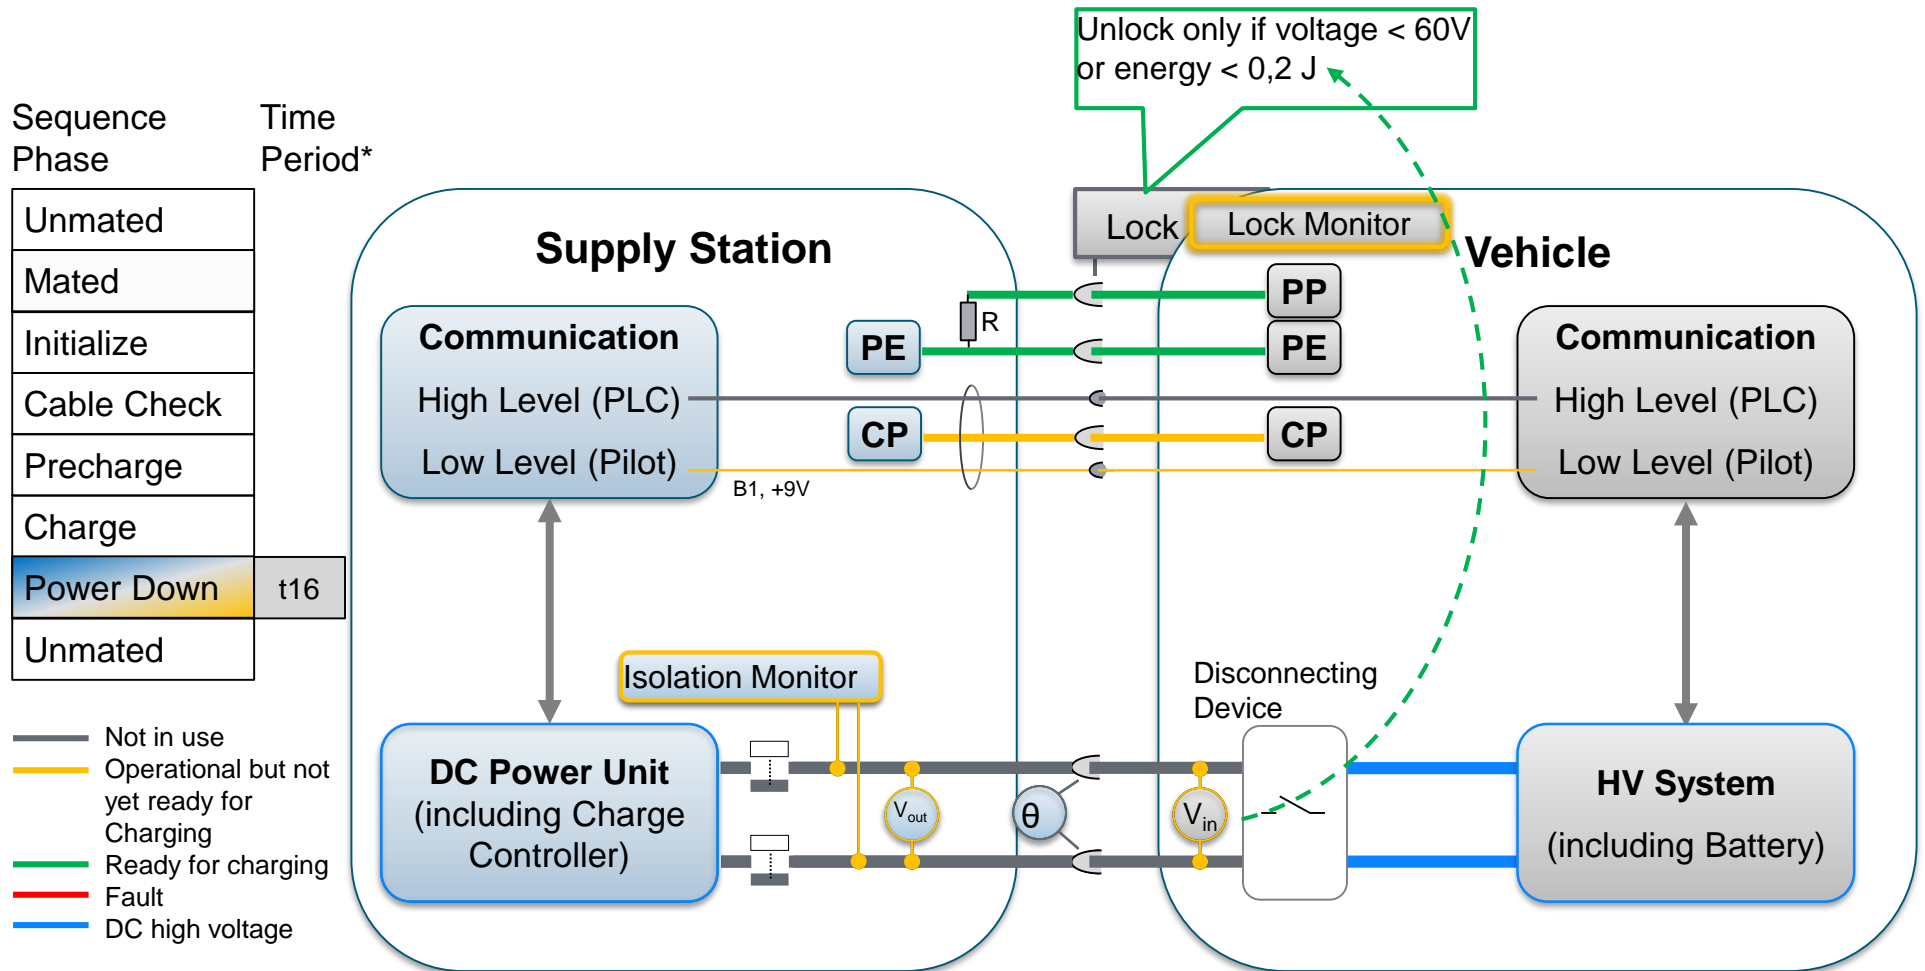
Unlock only if voltage < 60V or energy < 0,2 J

Sequence Phase

Time Period*

| Unmated | |
|---|---|
| Mated | |
| Initialize | |
| Cable Check | |
| Precharge | |
| Charge | |
| Power Down | t16 |
| Unmated | |

Not in use
Operational but not yet ready for Charging
Ready for charging
Fault
DC high voltage

Supply Station

Lock

Lock Monitor

Vehicle

Communication
High Level (PLC)
Low Level (Pilot)

PE

R

PP

PE

CP

CP

B1, +9V

Communication
High Level (PLC)
Low Level (Pilot)

Isolation Monitor

Disconnecting Device

DC Power Unit (including Charge Controller)

$V_{out}$

θ

$V_{in}$

HV System
(including Battery)